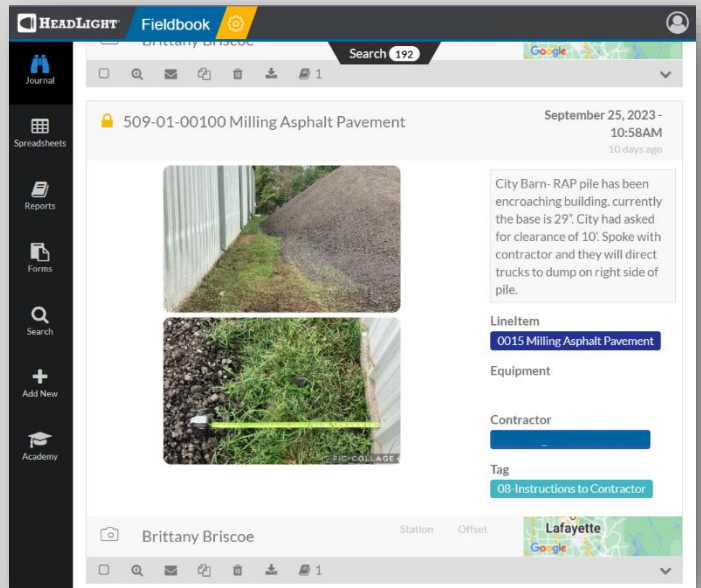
HEADLIGHT Fieldbook

Journal
Spreadsheets
Reports
Forms
Search
Add New
Academy

Brittany Briscoe
Search 192
Google
1

509-01-00100 Milling Asphalt Pavement
September 25, 2023 - 10:58AM
10 days ago

City Barn- RAP pile has been encroaching building. currently the base is 29". City had asked for clearance of 10'. Spoke with contractor and they will direct trucks to dump on right side of pile.

PIC COLLAGE

LineItem
0015 Milling Asphalt Pavement
Equipment
Contractor
Tag
08-Instructions to Contractor

Brittany Briscoe
Station
Offset
Lafayette
Google
1